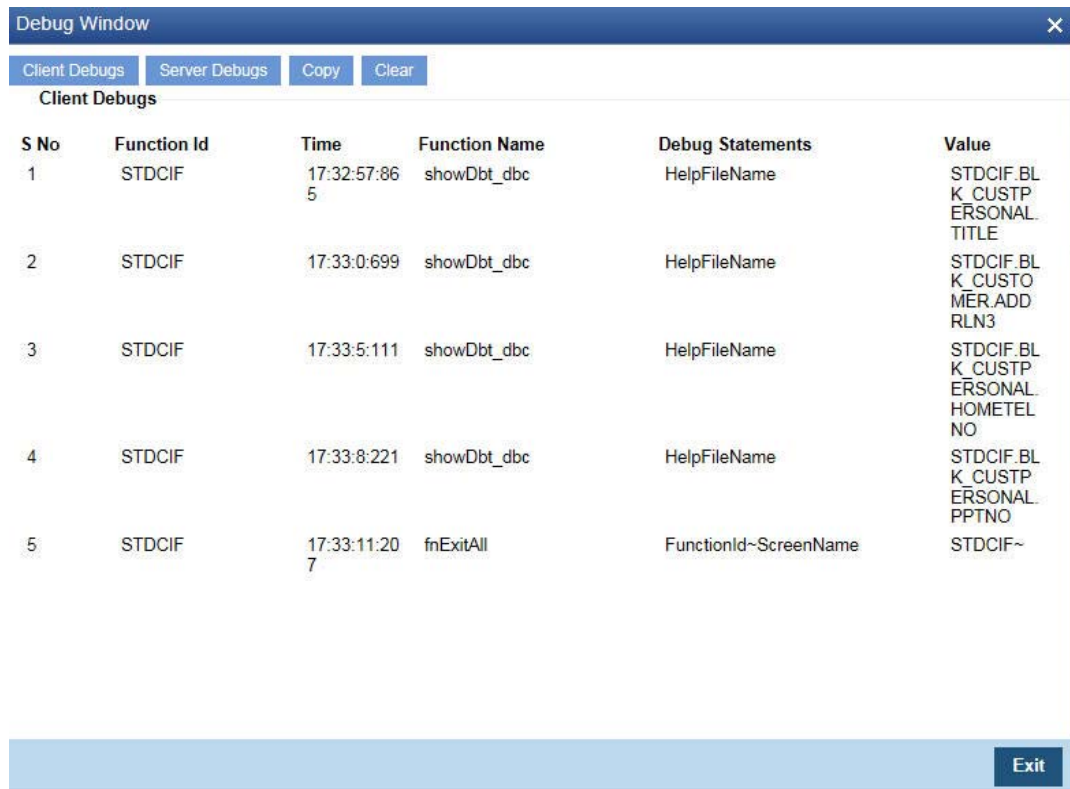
Debug Window ×

Client Debugs Server Debugs Copy Clear

Client Debugs

| S No | Function Id | Time | Function Name | Debug Statements | Value |
|---|---|---|---|---|---|
| 1 | STDCIF | 17:32:57:865 | showDbt_dbc | HelpFileName | STDCIF.BLK_CUSTPERSONAL.TITLE |
| 2 | STDCIF | 17:33:0:699 | showDbt_dbc | HelpFileName | STDCIF.BLK_CUSTOMER.ADDRLN3 |
| 3 | STDCIF | 17:33:5:111 | showDbt_dbc | HelpFileName | STDCIF.BLK_CUSTPERSONAL.HOMETELNO |
| 4 | STDCIF | 17:33:8:221 | showDbt_dbc | HelpFileName | STDCIF.BLK_CUSTPERSONAL.PPTNO |
| 5 | STDCIF | 17:33:11:207 | fnExitAll | FunctionId~ScreenName | STDCIF~ |

Exit